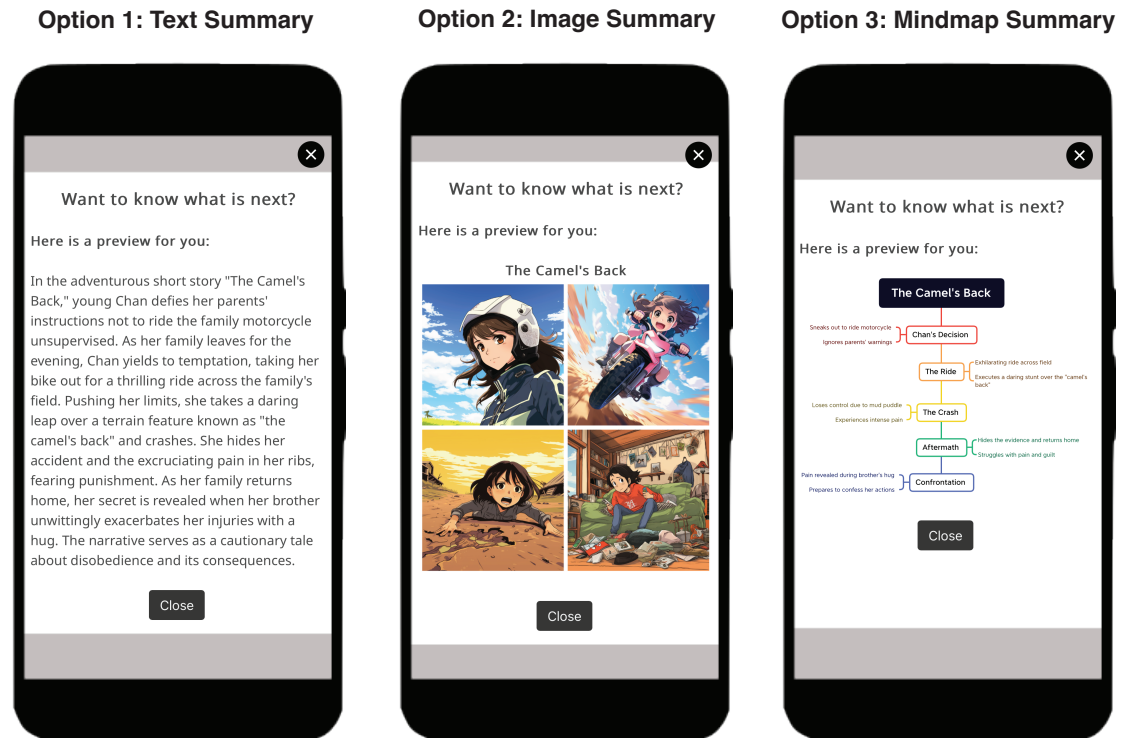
Option 1: Text Summary

Want to know what is next?

Here is a preview for you:

In the adventurous short story "The Camel's Back," young Chan defies her parents' instructions not to ride the family motorcycle unsupervised. As her family leaves for the evening, Chan yields to temptation, taking her bike out for a thrilling ride across the family's field. Pushing her limits, she takes a daring leap over a terrain feature known as "the camel's back" and crashes. She hides her accident and the excruciating pain in her ribs, fearing punishment. As her family returns home, her secret is revealed when her brother unwittingly exacerbates her injuries with a hug. The narrative serves as a cautionary tale about disobedience and its consequences.

Close

Option 2: Image Summary

Want to know what is next?

Here is a preview for you:

The Camel's Back

Close

Option 3: Mindmap Summary

Want to know what is next?

Here is a preview for you:

The Camel's Back

Sneaks out to ride motorcycle
Ignores parents' warnings
Chan's Decision

The Ride
Exhilarating ride across field
Executes a daring stunt over the "camel's back"

Loses control due to mud puddle
Experiences intense pain
The Crash

Aftermath
Hides the evidence and returns home
Struggles with pain and guilt

Pain revealed during brother's hug
Prepares to confess her actions
Confrontation

Close